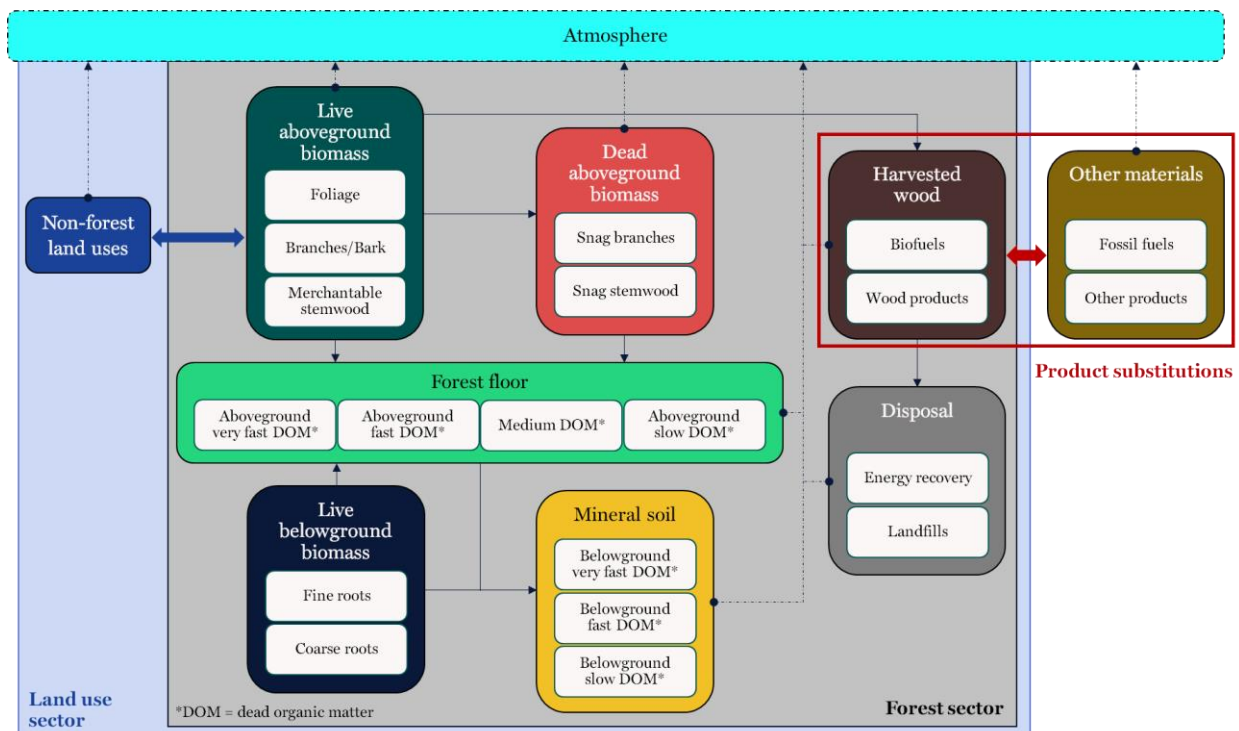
Atmosphere

Non-forest land uses

Live aboveground biomass

Foliage

Branches/Bark

Merchantable stemwood

Dead aboveground biomass

Snag branches

Snag stemwood

Harvested wood

Biofuels

Wood products

Other materials

Fossil fuels

Other products

Product substitutions

Forest floor

Aboveground very fast DOM*

Aboveground fast DOM*

Medium DOM*

Aboveground slow DOM*

Disposal

Energy recovery

Landfills

Live belowground biomass

Fine roots

Coarse roots

Mineral soil

Belowground very fast DOM*

Belowground fast DOM*

Belowground slow DOM*

Land use sector

*DOM = dead organic matter

Forest sector